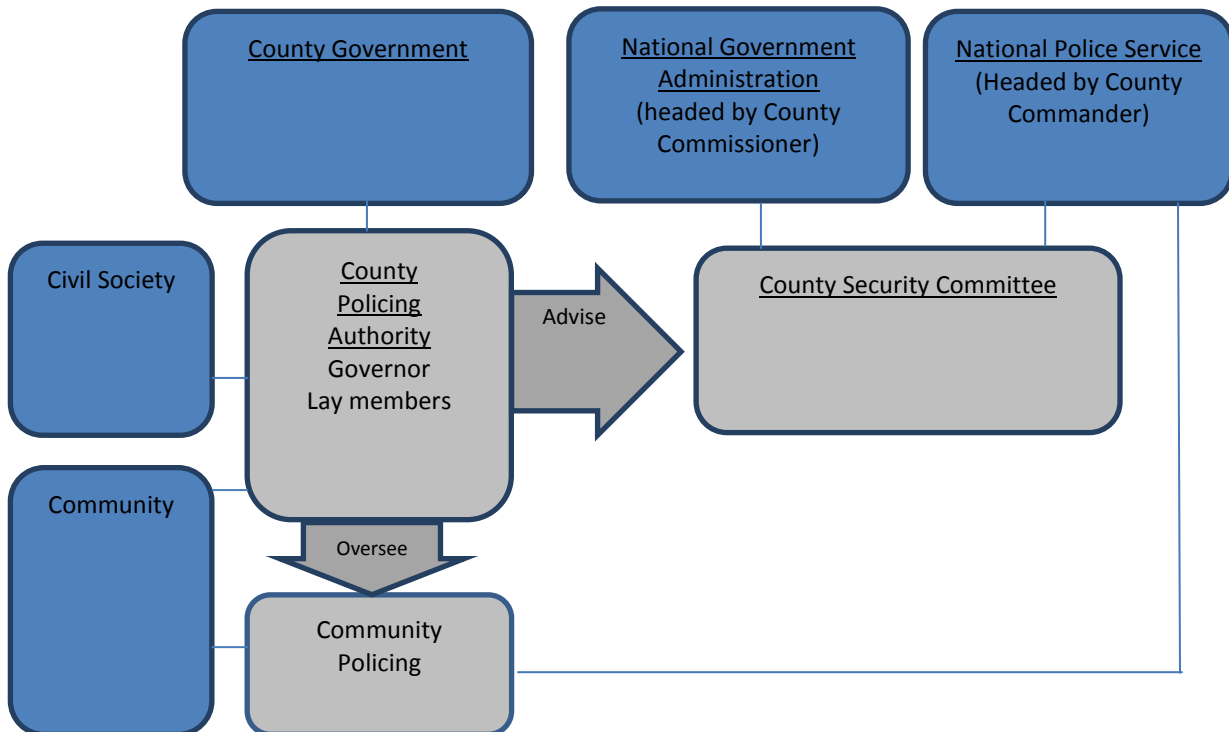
County Government

National Government Administration (headed by County Commissioner)

National Police Service (Headed by County Commander)

Civil Society

County Policing Authority
Governor
Lay members

Advise

County Security Committee

Community

Oversee

Community Policing